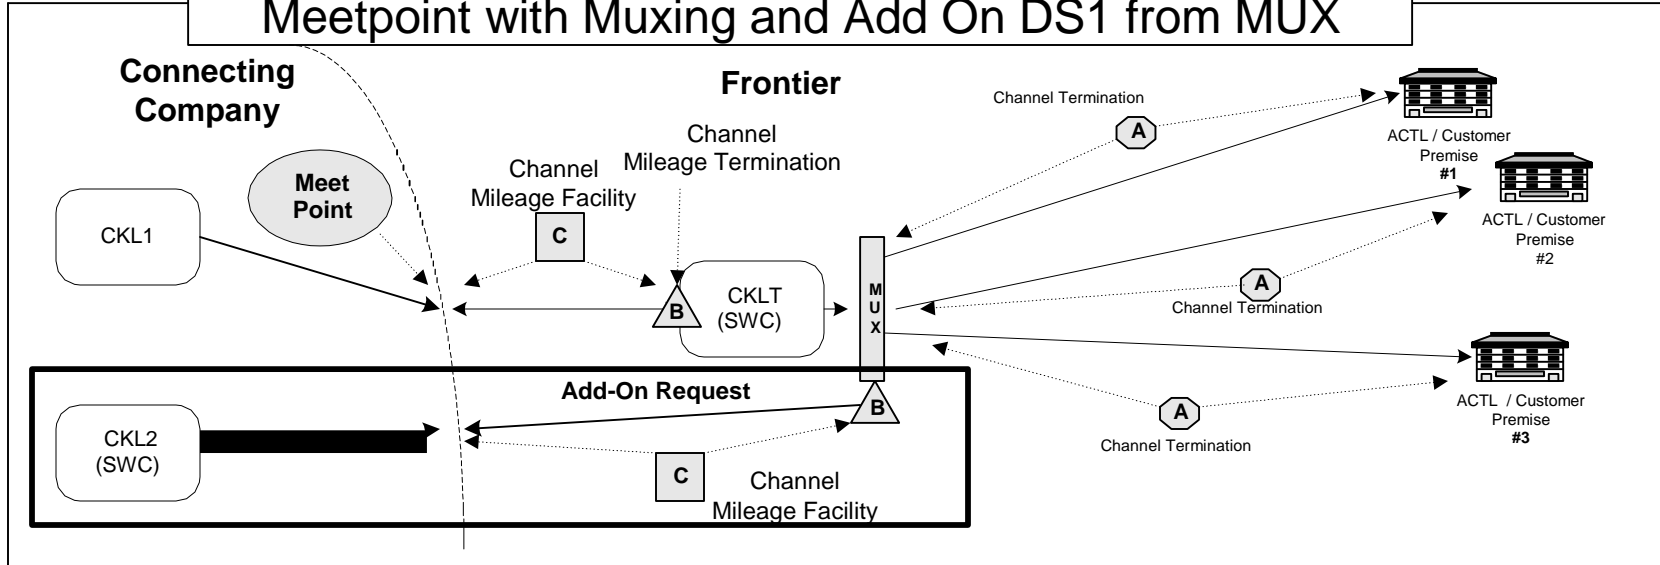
Meetpoint with Muxing and Add On DS1 from MUX

Connecting Company

Frontier

Channel Termination

A

ACTL / Customer Premise #1

Channel Mileage Termination

Channel Mileage Facility

Meet Point

CKL1

C

ACTL / Customer Premise #2

B

CKLT (SWC)

M U X

A

Channel Termination

Add-On Request

B

ACTL / Customer Premise #3

CKL2 (SWC)

A

Channel Termination

C

Channel Mileage Facility